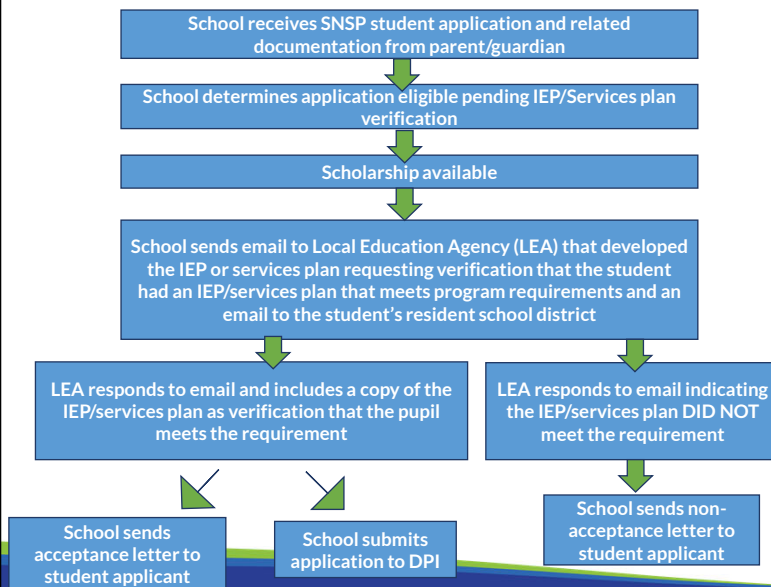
School receives SNSP student application and related documentation from parent/guardian

School determines application eligible pending IEP/Services plan verification

Scholarship available

School sends email to Local Education Agency (LEA) that developed the IEP or services plan requesting verification that the student had an IEP/services plan that meets program requirements and an email to the student's resident school district

LEA responds to email and includes a copy of the IEP/services plan as verification that the pupil meets the requirement

LEA responds to email indicating the IEP/services plan DID NOT meet the requirement

School sends acceptance letter to student applicant

School submits application to DPI

School sends non-acceptance letter to student applicant